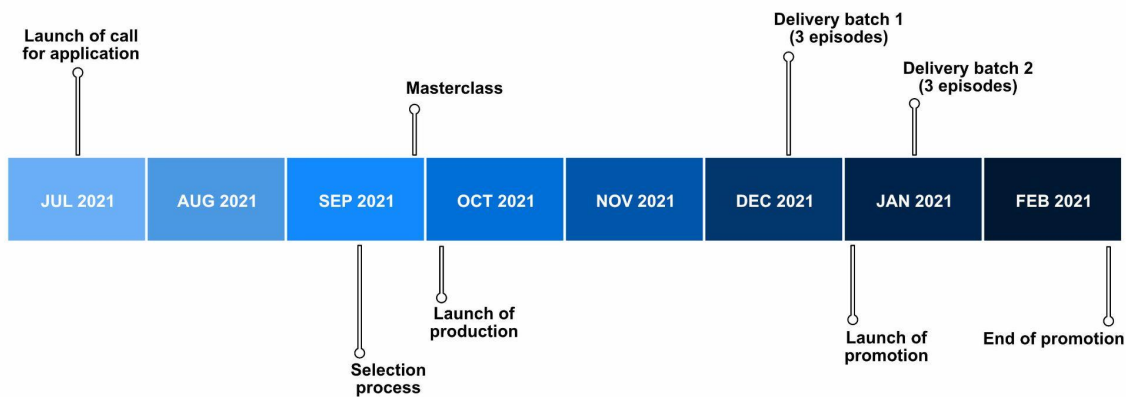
Launch of call for application

Delivery batch 1 (3 episodes)

Masterclass

Delivery batch 2 (3 episodes)

JUL 2021

AUG 2021

SEP 2021

OCT 2021

NOV 2021

DEC 2021

JAN 2021

FEB 2021

Selection process

Launch of production

Launch of promotion

End of promotion